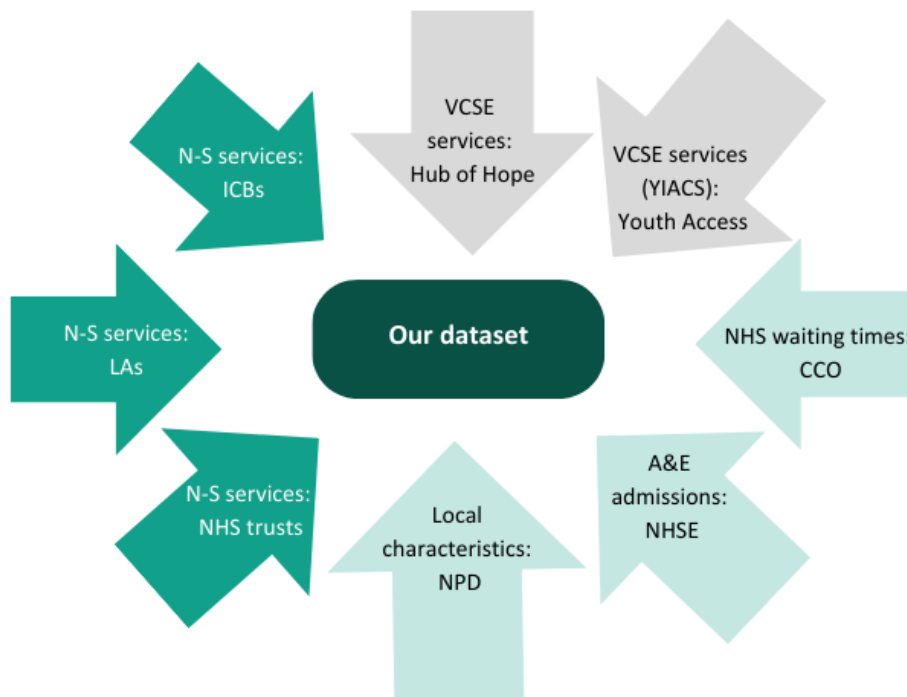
VCSE services: Hub of Hope

VCSE services (YIACS): Youth Access

N-S services: ICBs

N-S services: LAs

Our dataset

NHS waiting times: CCO

N-S services: NHS trusts

Local characteristics: NPD

A&E admissions: NHSE